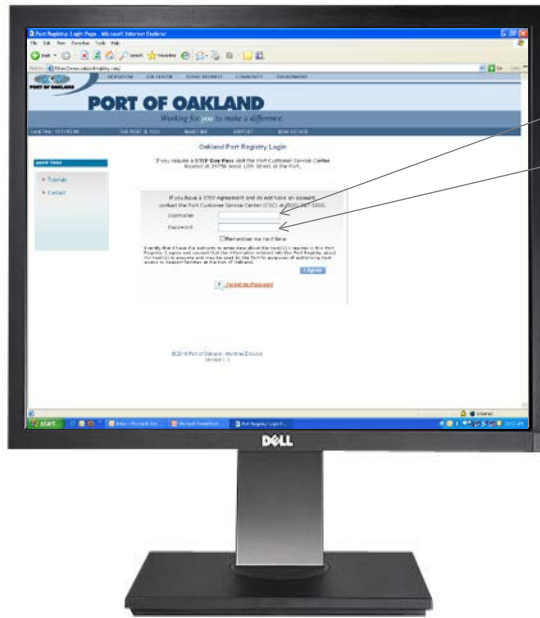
Port Registry: Login Page - Microsoft Internet Explorer

File Edit View Favorites Tools Help

Back Search Favorites

Address https://www.oaklandportregistry.com/

NEWSROOM JOB CENTER DOING BUSINESS COMMUNITY ENVIRONMENT

PORT OF OAKLAND

PORT OF OAKLAND

Working for you to make a difference.

THE PORT & YOU MARITIME AIRPORT REAL ESTATE

Oakland Port Registry Login

If you require a STEP Day Pass visit the Port Customer Service Center located at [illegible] Street at the Port.

Quick Tools

Tutorials

Contact

If you have a STEP Agreement and do not have an account contact the Port Customer Service Center (CSC) at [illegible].

Username

Password

Remember me next time.

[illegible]

I Agree

Forgot Your Password

© 2010 Port of Oakland - Maritime Division
Version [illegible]

Internet

start

DELL